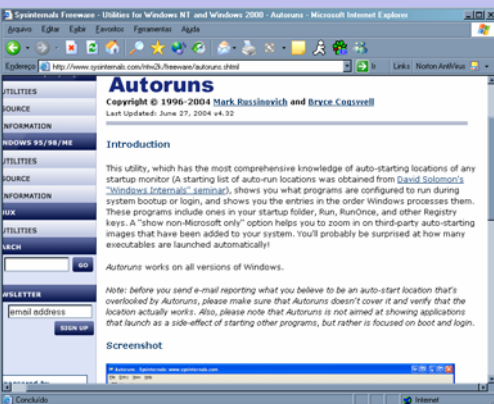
Sysinternals Freeware - Utilities for Windows NT and Windows 2000 - Autoruns - Microsoft Internet Explorer

Arquivo Editar Exibir Favoritos Ferramentas Ajuda

Endereço http://www.sysinternals.com/ntw2k/freeware/autoruns.shtml Ir Links Norton AntiVirus

UTILITIES
SOURCE
INFORMATION
WINDOWS 95/98/ME
UTILITIES
SOURCE
INFORMATION
LINUX
UTILITIES
SEARCH
GO
NEWSLETTER
email address
SIGN UP

Autoruns

Copyright © 1996-2004 Mark Russinovich and Bryce Cogswell
Last Updated: June 27, 2004 v4.32

Introduction

This utility, which has the most comprehensive knowledge of auto-starting locations of any startup monitor (A starting list of auto-run locations was obtained from David Solomon's "Windows Internals" seminar), shows you what programs are configured to run during system bootup or login, and shows you the entries in the order Windows processes them. These programs include ones in your startup folder, Run, RunOnce, and other Registry keys. A "show non-Microsoft only" option helps you to zoom in on third-party auto-starting images that have been added to your system. You'll probably be surprised at how many executables are launched automatically!

Autoruns works on all versions of Windows.

Note: before you send e-mail reporting what you believe to be an auto-start location that's overlooked by Autoruns, please make sure that Autoruns doesn't cover it and verify that the location actually works. Also, please note that Autoruns is not aimed at showing applications that launch as a side-effect of starting other programs, but rather is focused on boot and login.

Screenshot

Autoruns - Sysinternals: www.sysinternals.com

Concluído Internet